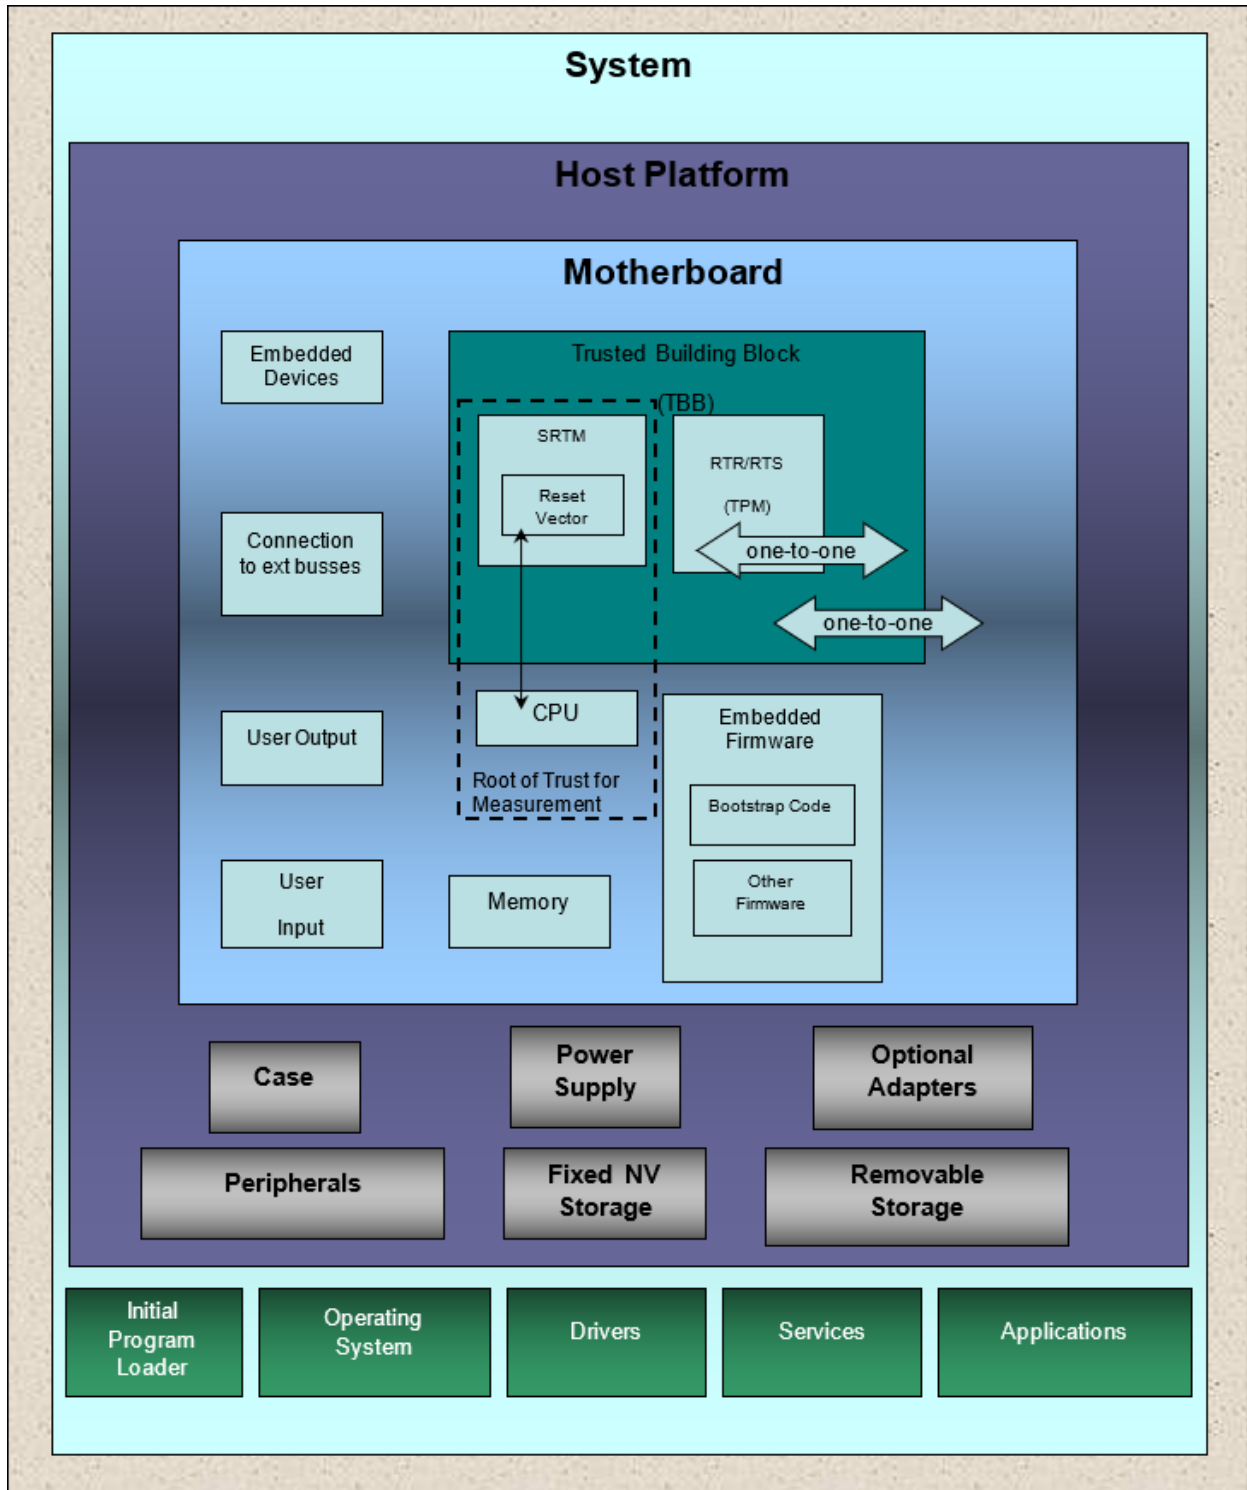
System

Host Platform

Motherboard

Embedded Devices

Trusted Building Block (TBB)

SRTM

Reset Vector

RTR/RTS

(TPM)

one-to-one

one-to-one

Connection to ext busses

User Output

CPU

Root of Trust for Measurement

Embedded Firmware

Bootstrap Code

Other Firmware

User Input

Memory

Case

Power Supply

Optional Adapters

Peripherals

Fixed NV Storage

Removable Storage

Initial Program Loader

Operating System

Drivers

Services

Applications